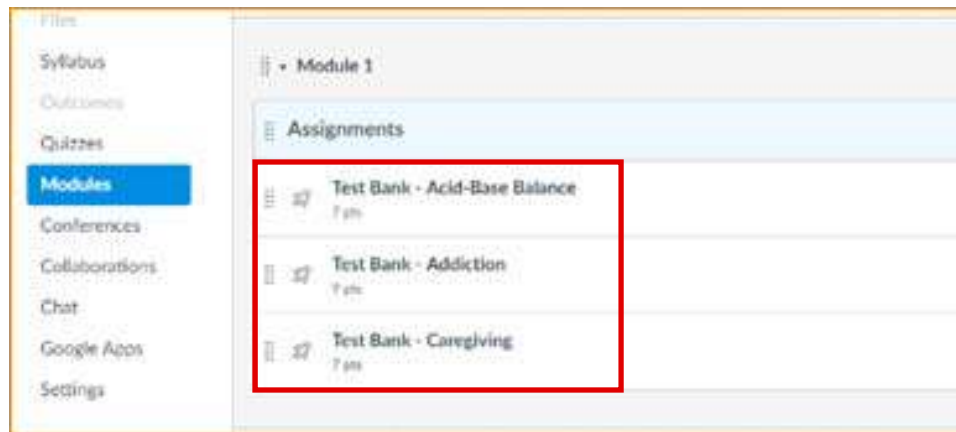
Files
Syllabus
Outcomes
Quizzes
Modules
Conferences
Collaborations
Chat
Google Apps
Settings

Module 1

Assignments

Test Bank - Acid-Base Balance
7 pts

Test Bank - Addiction
7 pts

Test Bank - Caregiving
7 pts